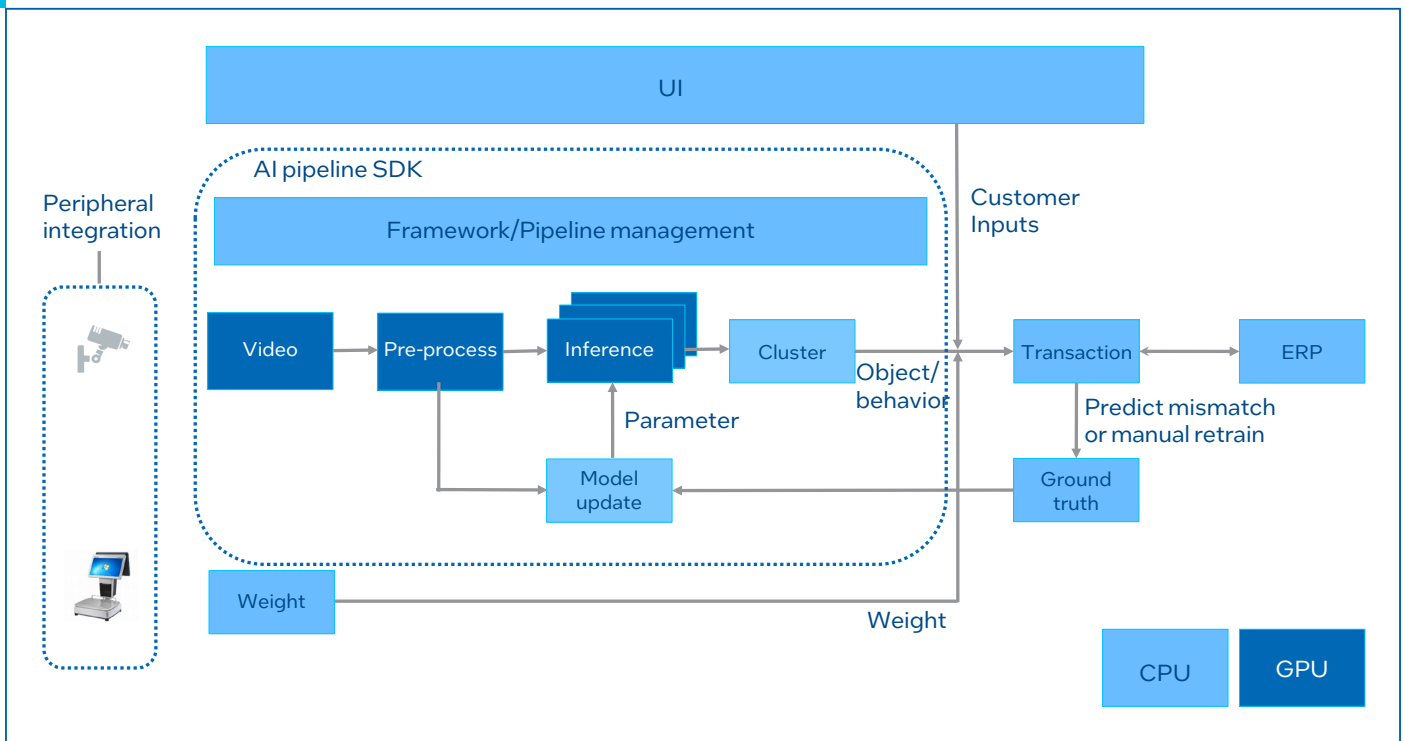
UI

AI pipeline SDK

Peripheral integration

Customer Inputs

Framework/Pipeline management

Video

Pre-process

Inference

Cluster

Transaction

ERP

Object/ behavior

Parameter

Predict mismatch or manual retrain

Model update

Ground truth

Weight

Weight

CPU

GPU